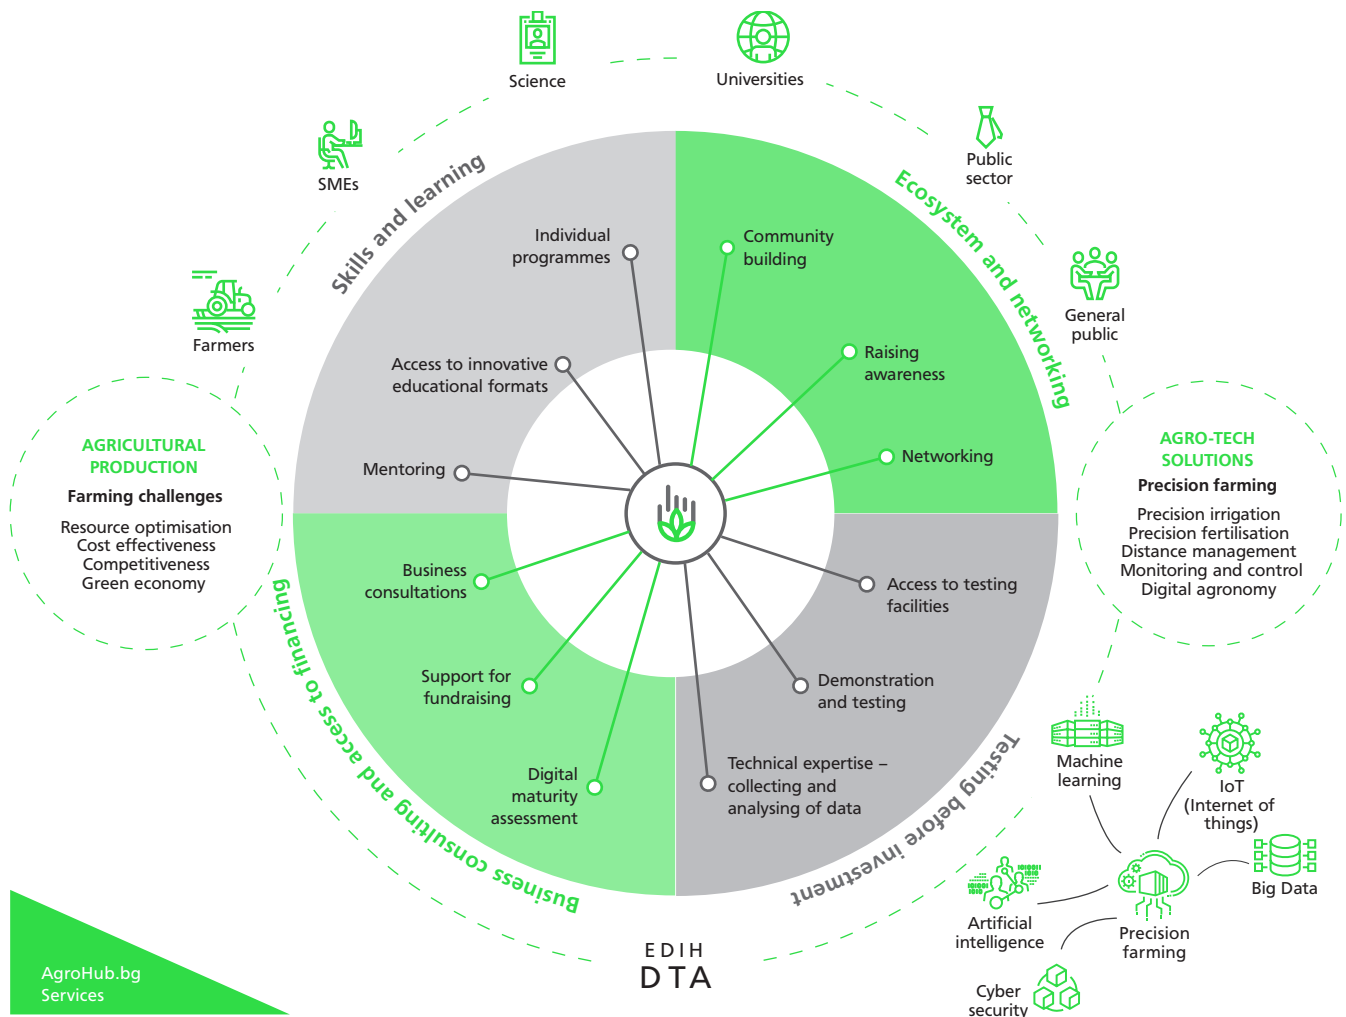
Science

Universities

SMEs

Public sector

Farmers

General public

Skills and learning

Ecosystem and networking

Individual programmes

Community building

Access to innovative educational formats

Raising awareness

Mentoring

Networking

AGRICULTURAL PRODUCTION

Farming challenges

Resource optimisation
Cost effectiveness
Competitiveness
Green economy

AGRO-TECH SOLUTIONS

Precision farming

Precision irrigation
Precision fertilisation
Distance management
Monitoring and control
Digital agronomy

Business consultations

Access to testing facilities

Support for fundraising

Demonstration and testing

Digital maturity assessment

Technical expertise – collecting and analysing of data

Business consulting and access to financing

Testing before investment

Machine learning

IoT (Internet of things)

Big Data

Artificial intelligence

Precision farming

Cyber security

EDIH
DTA

AgroHub.bg
Services